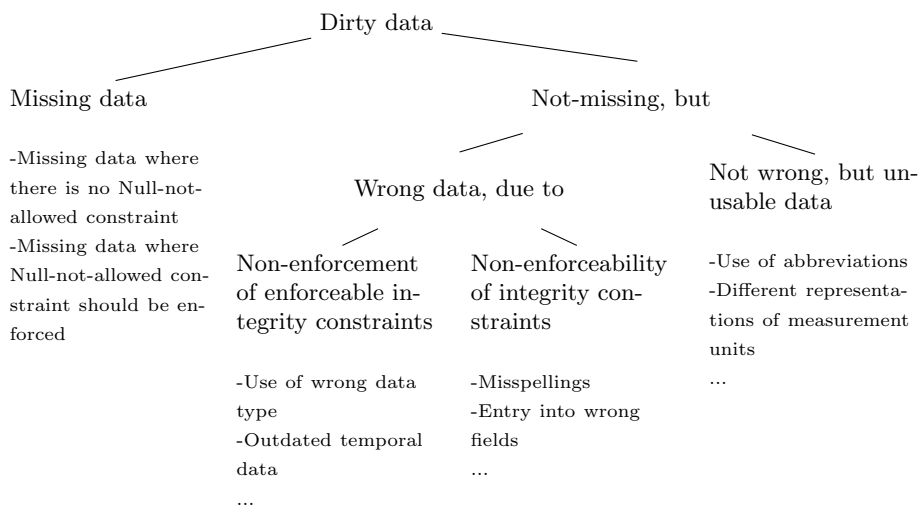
Dirty data

Missing data

-Missing data where there is no Null-not-allowed constraint
-Missing data where Null-not-allowed constraint should be enforced

Not-missing, but

Wrong data, due to

Non-enforcement of enforceable integrity constraints

-Use of wrong data type
-Outdated temporal data
...

Non-enforceability of integrity constraints

-Misspellings
-Entry into wrong fields
...

Not wrong, but unusable data

-Use of abbreviations
-Different representations of measurement units
...